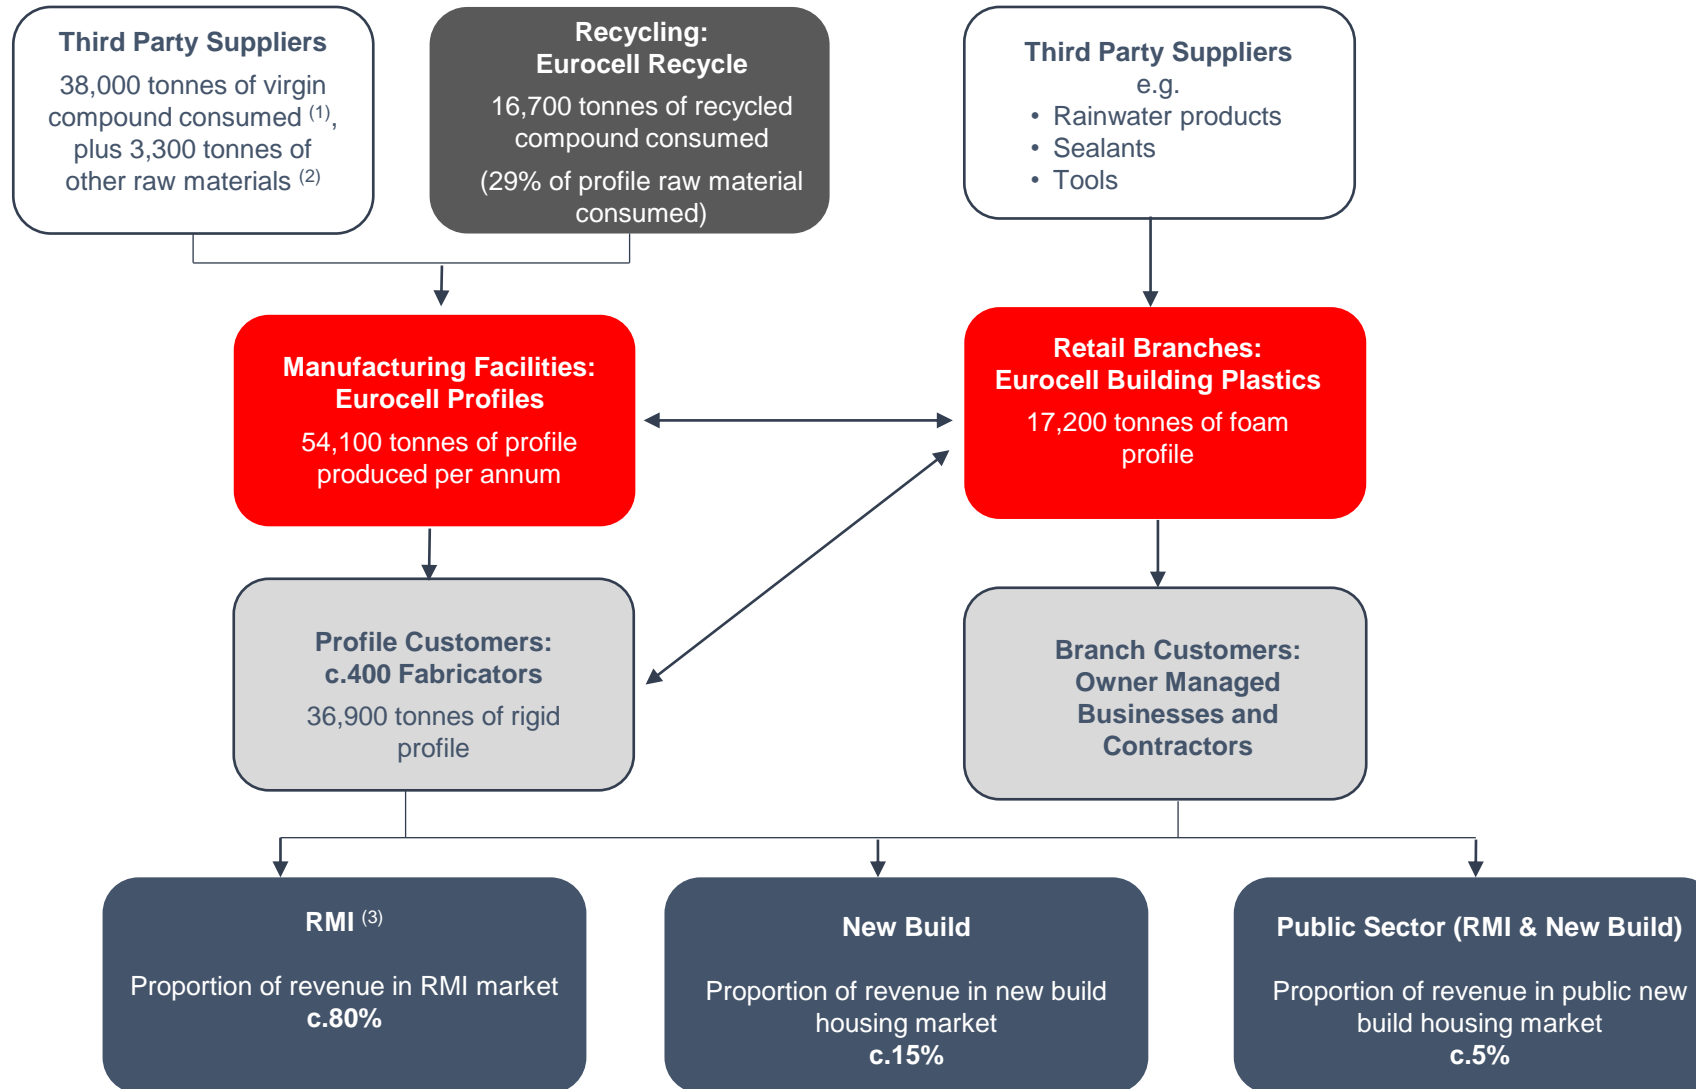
Third Party Suppliers
38,000 tonnes of virgin compound consumed $^{(1)}$, plus 3,300 tonnes of other raw materials $^{(2)}$

Recycling:
Eurocell Recycle
16,700 tonnes of recycled compound consumed
(29% of profile raw material consumed)

Third Party Suppliers
e.g.
• Rainwater products
• Sealants
• Tools

Manufacturing Facilities:
Eurocell Profiles
54,100 tonnes of profile produced per annum

Retail Branches:
Eurocell Building Plastics
17,200 tonnes of foam profile

Profile Customers:
c.400 Fabricators
36,900 tonnes of rigid profile

Branch Customers:
Owner Managed Businesses and Contractors

RMI $^{(3)}$
Proportion of revenue in RMI market
c.80%

New Build
Proportion of revenue in new build housing market
c.15%

Public Sector (RMI & New Build)
Proportion of revenue in public new build housing market
c.5%